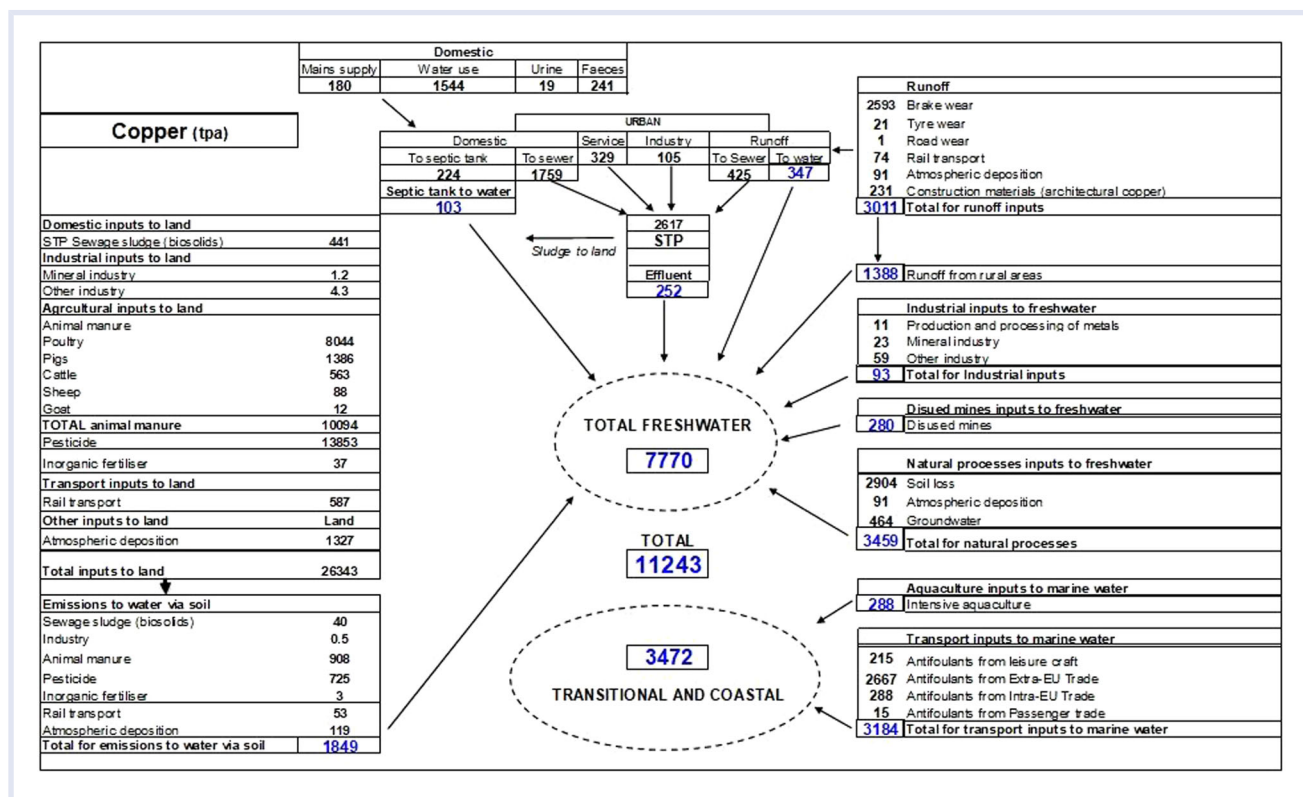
| Domestic | | | |
|---|---|---|---|
| Mains supply | Water use | Urine | Faeces |
| 180 | 1544 | 19 | 241 |

Copper (tpa)

URBAN

| Domestic | | Service | Industry | Runoff | |
|---|---|---|---|---|---|
| To septic tank | To sewer | 329 | 105 | To Sewer | To water |
| 224 | 1759 | | | 425 | 347 |

Septic tank to water
103

| Domestic inputs to land | |
|---|---|
| STP Sewage sludge (biosolids) | 441 |
| Industrial inputs to land | |
| Mineral industry | 1.2 |
| Other industry | 4.3 |
| Agrcultural inputs to land | |
| Animal manure | |
| Poultry | 8044 |
| Pigs | 1386 |
| Cattle | 563 |
| Sheep | 88 |
| Goat | 12 |
| TOTAL animal manure | 10094 |
| Pesticide | 13853 |
| Inorganic fertiliser | 37 |
| Transport inputs to land | |
| Rail transport | 587 |
| Other inputs to land | Land |
| Atmospheric deposition | 1327 |
| Total inputs to land | 26343 |

| Emissions to water via soil | |
|---|---|
| Sewage sludge (biosolids) | 40 |
| Industry | 0.5 |
| Animal manure | 908 |
| Pesticide | 725 |
| Inorganic fertiliser | 3 |
| Rail transport | 53 |
| Atmospheric deposition | 119 |
| Total for emissions to water via soil | 1849 |

Sludge to land

2617
STP
Effluent
252

TOTAL FRESHWATER
7770

TOTAL
11243

3472
TRANSITIONAL AND COASTAL

| | Runoff |
|---|---|
| 2593 | Brake wear |
| 21 | Tyre wear |
| 1 | Road wear |
| 74 | Rail transport |
| 91 | Atmospheric deposition |
| 231 | Construction materials (architectural copper) |
| 3011 | Total for runoff inputs |

| 1388 | Runoff from rural areas |
|---|---|

| | Industrial inputs to freshwater |
|---|---|
| 11 | Production and processing of metals |
| 23 | Mineral industry |
| 59 | Other industry |
| 93 | Total for Industrial inputs |

| | Disused mines inputs to freshwater |
|---|---|
| 280 | Disused mines |

| | Natural processes inputs to freshwater |
|---|---|
| 2904 | Soil loss |
| 91 | Atmospheric deposition |
| 464 | Groundwater |
| 3459 | Total for natural processes |

| | Aquaculture inputs to marine water |
|---|---|
| 288 | Intensive aquaculture |

| | Transport inputs to marine water |
|---|---|
| 215 | Antifoulants from leisure craft |
| 2667 | Antifoulants from Extra-EU Trade |
| 288 | Antifoulants from Intra-EU Trade |
| 15 | Antifoulants from Passenger trade |
| 3184 | Total for transport inputs to marine water |